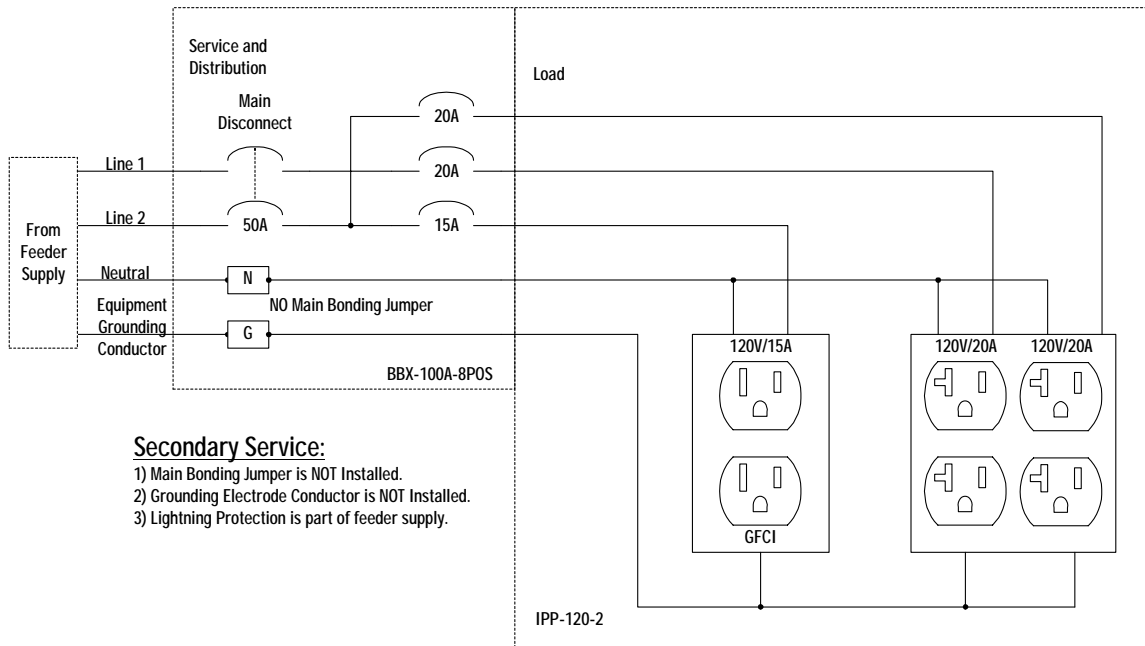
Service and Distribution

Load

Main Disconnect

20A

Line 1

20A

From Feeder Supply

Line 2

50A

15A

Neutral

N

Equipment Grounding Conductor

NO Main Bonding Jumper

G

120V/15A

120V/20A

120V/20A

BBX-100A-8POS

Secondary Service:

1) Main Bonding Jumper is NOT Installed.
2) Grounding Electrode Conductor is NOT Installed.
3) Lightning Protection is part of feeder supply.

GFCI

IPP-120-2